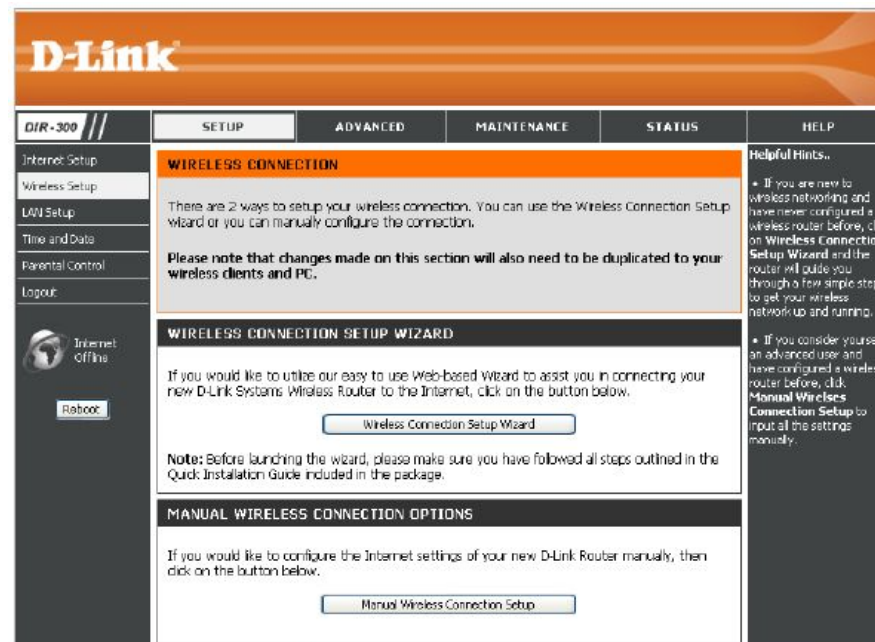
D-Link

DIR-300

SETUP | ADVANCED | MAINTENANCE | STATUS | HELP

Internet Setup
Wireless Setup
LAN Setup
Time and Date
Parental Control
Logout

Internet Offline

Reboot

WIRELESS CONNECTION

There are 2 ways to setup your wireless connection. You can use the Wireless Connection Setup wizard or you can manually configure the connection.

Please note that changes made on this section will also need to be duplicated to your wireless clients and PC.

WIRELESS CONNECTION SETUP WIZARD

If you would like to utilize our easy to use Web-based Wizard to assist you in connecting your new D-Link Systems Wireless Router to the Internet, click on the button below.

Wireless Connection Setup Wizard

Note: Before launching the wizard, please make sure you have followed all steps outlined in the Quick Installation Guide included in the package.

MANUAL WIRELESS CONNECTION OPTIONS

If you would like to configure the Internet settings of your new D-Link Router manually, then click on the button below.

Manual Wireless Connection Setup

Helpful Hints..

• If you are new to wireless networking and have never configured a wireless router before, c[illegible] on Wireless Connectio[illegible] Setup Wizard and the router will guide you through a few simple ste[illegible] to get your wireless network up and running.

• If you consider yourse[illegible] an advanced user and have configured a wirele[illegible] router before, click Manual Wireless Connection Setup to input all the settings manually.